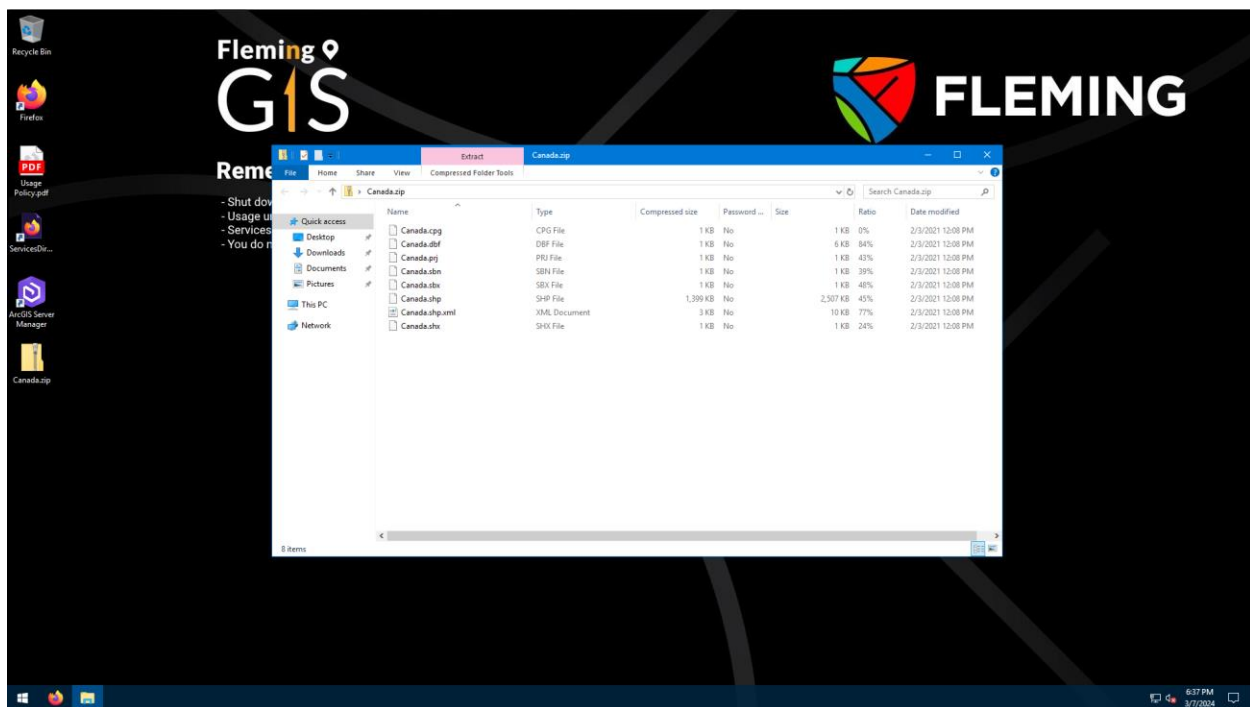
Recycle Bin

Firefox

PDF
Usage Policy.pdf

ServicesDir...

ArcGIS Server Manager

Canada.zip

Fleming
GIS

FLEMING

Reme
- Shut dov
- Usage u
- Services
- You do n

Extract
Canada.zip
File Home Share View Compressed Folder Tools

Canada.zip
Search Canada.zip

Quick access
Desktop
Downloads
Documents
Pictures
This PC
Network

| Name | Type | Compressed size | Password ... | Size | Ratio | Date modified |
|---|---|---|---|---|---|---|
| Canada.cpg | CPG File | 1 KB | No | 1 KB | 0% | 2/3/2021 12:08 PM |
| Canada.dbf | DBF File | 1 KB | No | 6 KB | 84% | 2/3/2021 12:08 PM |
| Canada.prj | PRJ File | 1 KB | No | 1 KB | 43% | 2/3/2021 12:08 PM |
| Canada.sbn | SBN File | 1 KB | No | 1 KB | 39% | 2/3/2021 12:08 PM |
| Canada.sbx | SBX File | 1 KB | No | 1 KB | 48% | 2/3/2021 12:08 PM |
| Canada.shp | SHP File | 1,399 KB | No | 2,507 KB | 45% | 2/3/2021 12:08 PM |
| Canada.shp.xml | XML Document | 3 KB | No | 10 KB | 77% | 2/3/2021 12:08 PM |
| Canada.shx | SHX File | 1 KB | No | 1 KB | 24% | 2/3/2021 12:08 PM |

8 items

6:37 PM
3/7/2024